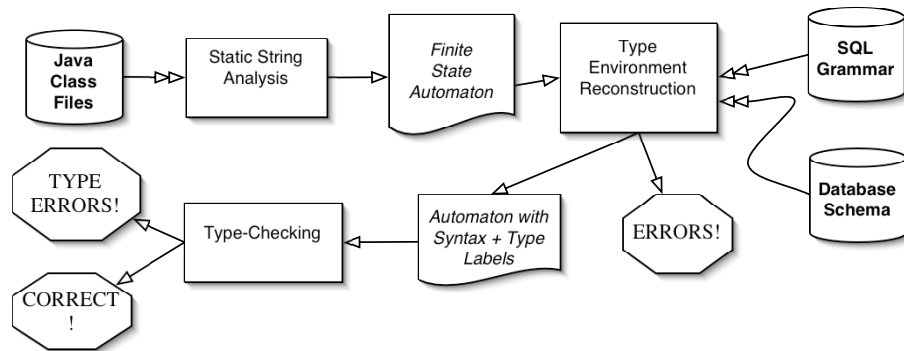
Java Class Files

Static String Analysis

Finite State Automaton

Type Environment Reconstruction

SQL Grammar

Database Schema

TYPE ERRORS!

Type-Checking

Automaton with Syntax + Type Labels

ERRORS!

CORRECT !